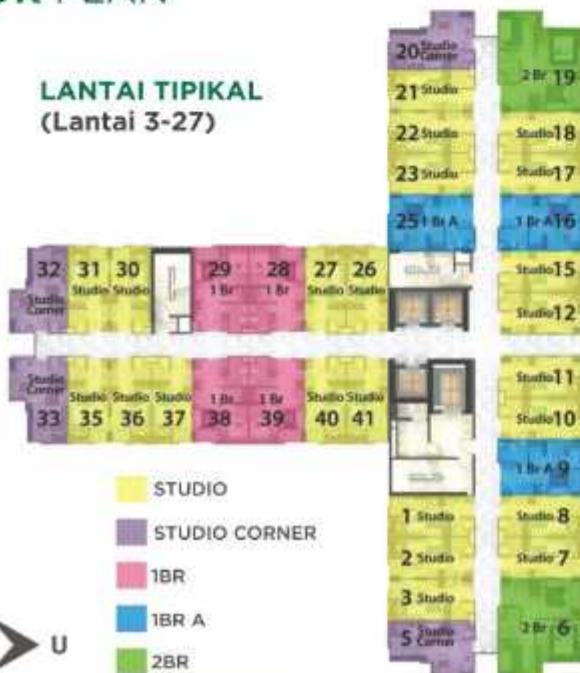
LANTAI TIPIKAL
(Lantai 3-27)

20 Studio Corner
21 Studio
22 Studio
23 Studio
25 1 Br A
2 Br 19
Studio 18
Studio 17
1 Br A 16
Studio 15
Studio 12
Studio 11
Studio 10
1 Br A 9
Studio 8
Studio 7
2 Br 6
1 Studio
2 Studio
3 Studio
5 Studio Corner

32 Studio Corner
31 Studio
30 Studio
29 1 Br
28 1 Br
27 Studio
26 Studio

Studio Corner 33
Studio 35
Studio 36
Studio 37
1 Br 38
1 Br 39
Studio 40
Studio 41

STUDIO
STUDIO CORNER
1BR
1BR A
2BR

U